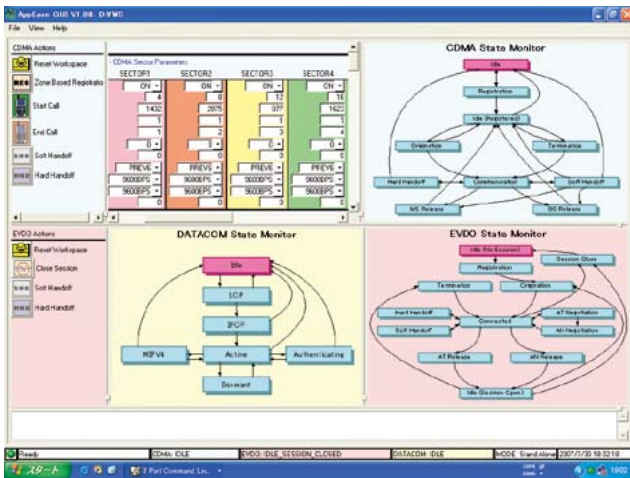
AppEase GUI V1.08: D:¥WC

File View Help

CDMA Actions

Reset Workspace

Zone Based Registratio

Start Call

End Call

Soft Handoff

Hard Handoff

CDMA Sector Parameters

| SECTOR1 | SECTOR2 | SECTOR3 | SECTOR4 |
|---|---|---|---|
| ON | ON | ON | ON |
| 4 | 8 | 12 | 16 |
| 1432 | 2875 | 377 | 1623 |
| 1 | 1 | 1 | 1 |
| 1 | 2 | 3 | 4 |
| 0 | 0 | 0 | 0 |
| 0 | 0 | 0 | 0 |
| PREV6 | PREV6 | PREV6 | PREV6 |
| 9600BPS | 9600BPS | 9600BPS | 9600BPS |
| 9600BPS | 9600BPS | 9600BPS | 9600BPS |
| 0 | 0 | 0 | 0 |

CDMA State Monitor

Idle

Registration

Idle (Registered)

Origination

Termination

Hard Handoff

Communication

Soft Handoff

MS Release

BS Release

EVDO Actions

Reset Workspace

Close Session

Soft Handoff

Hard Handoff

DATACOM State Monitor

Idle

LCP

IPCP

MIPV4

Active

Authenticating

Dormant

EVDO State Monitor

Idle (No Session)

Session Close

Registration

Termination

Origination

Hard Handoff

Connected

AT Negotiation

Soft Handoff

AN Negotiation

AT Release

AN Release

Idle (Session Open)

Ready

CDMA: IDLE

EVDO: IDLE_SESSION_CLOSED

DATACOM: IDLE

MODE: Stand Alone 2007/7/30 19:32:18

スタート

3 Perl Command Lin...

18:02